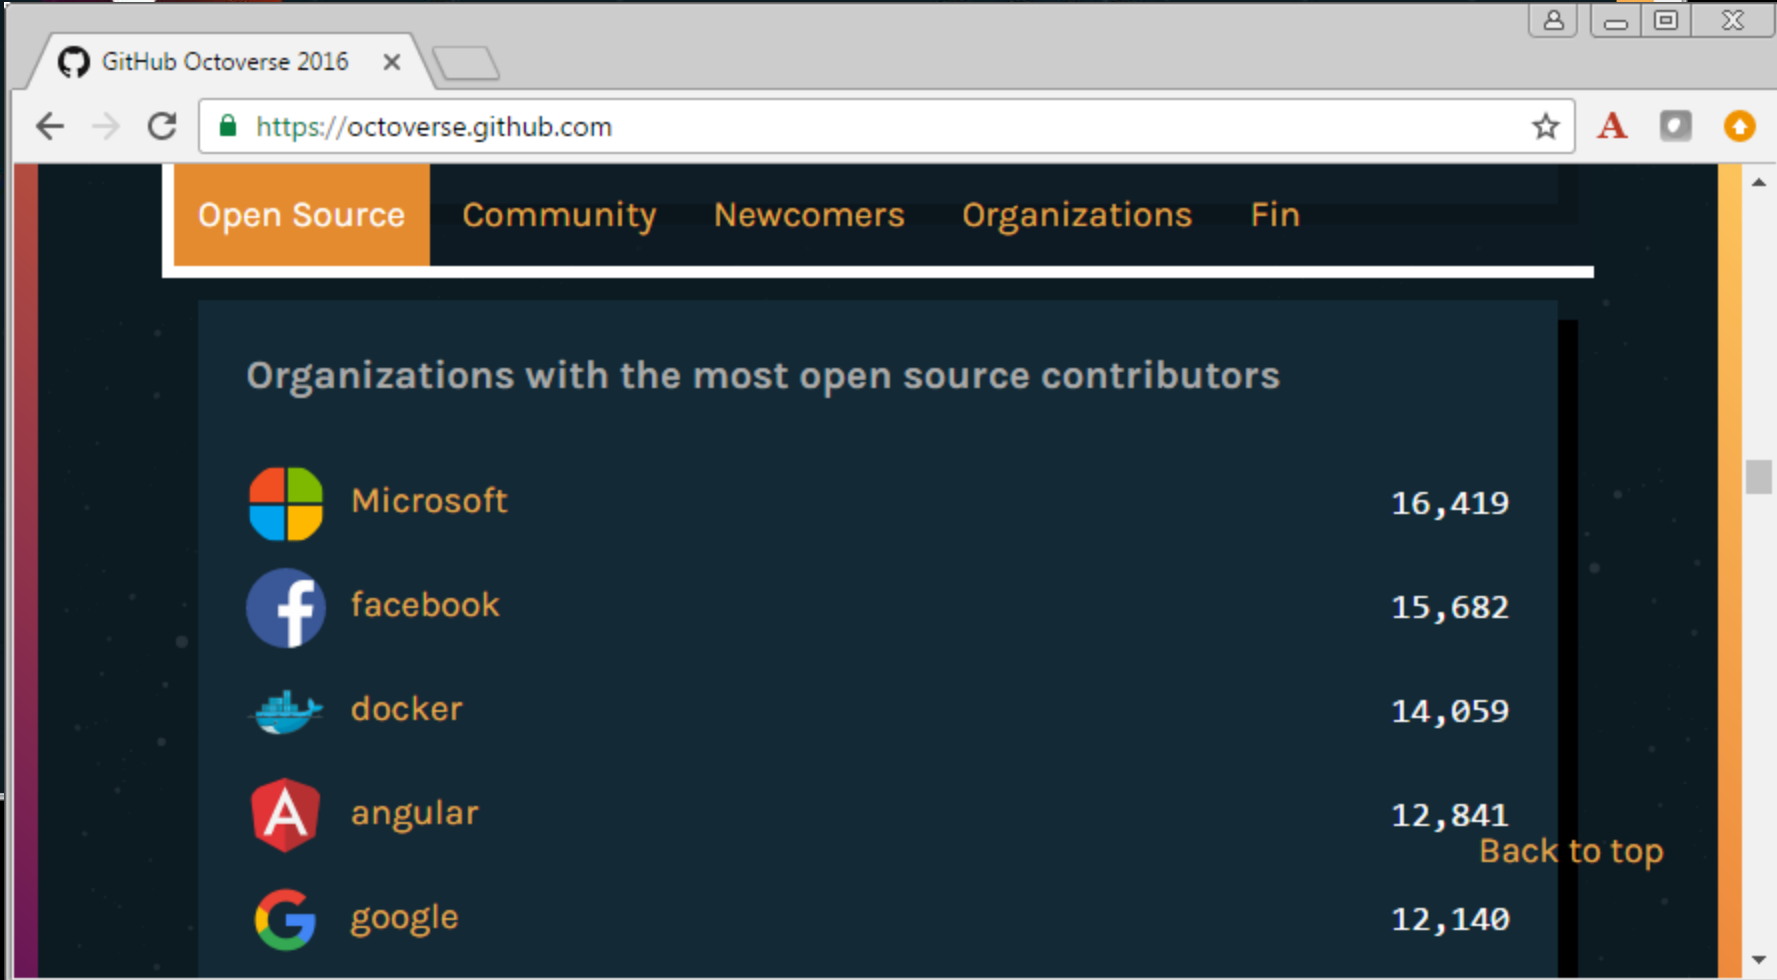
GitHub Octoverse 2016 ×

https://octoverse.github.com

Open Source Community Newcomers Organizations Fin

Organizations with the most open source contributors

| | |
|---|---|
| Microsoft | 16,419 |
| facebook | 15,682 |
| docker | 14,059 |
| angular | 12,841 |
| google | 12,140 |

Back to top